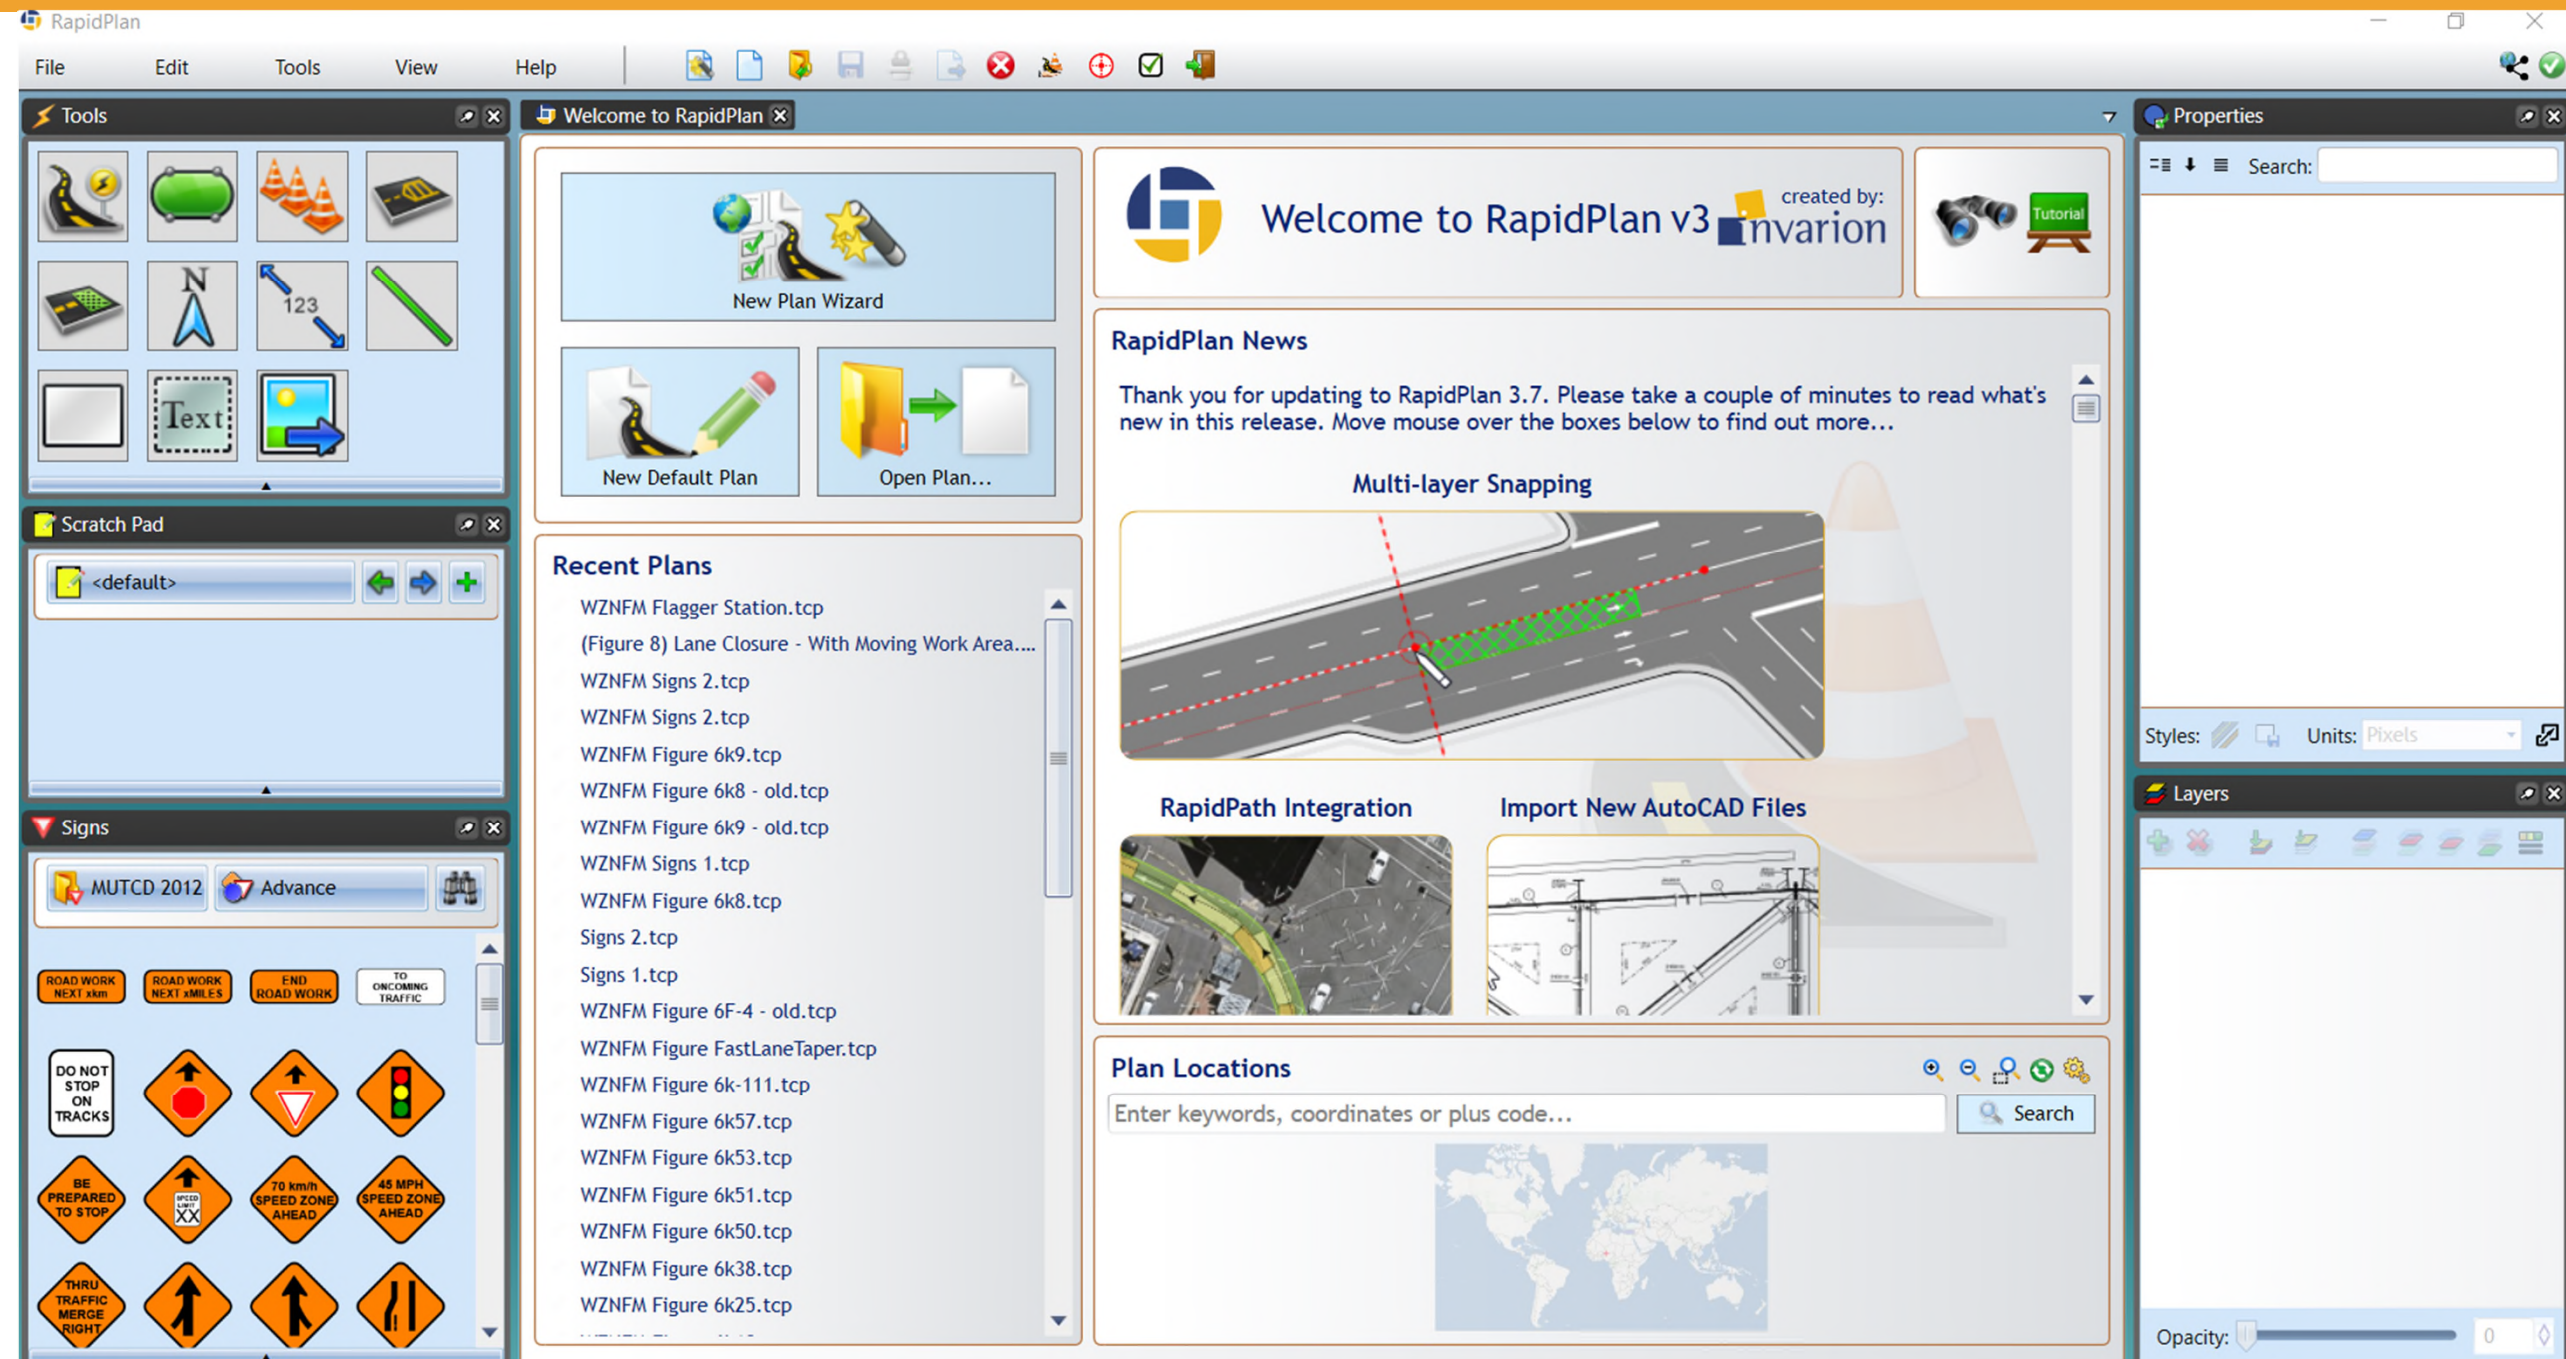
RapidPlan

File Edit Tools View Help

Tools

Text

Scratch Pad

<default>

Signs

MUTCD 2012 Advance

ROAD WORK NEXT xkm
ROAD WORK NEXT xMILES
END ROAD WORK
TO ONCOMING TRAFFIC

DO NOT STOP ON TRACKS

BE PREPARED TO STOP
SPEED LIMIT XX
70 km/h SPEED ZONE AHEAD
45 MPH SPEED ZONE AHEAD

THRU TRAFFIC MERGE RIGHT

Welcome to RapidPlan

New Plan Wizard

New Default Plan

Open Plan...

Recent Plans

WZNFM Flagger Station.tcp
(Figure 8) Lane Closure - With Moving Work Area....
WZNFM Signs 2.tcp
WZNFM Signs 2.tcp
WZNFM Figure 6k9.tcp
WZNFM Figure 6k8 - old.tcp
WZNFM Figure 6k9 - old.tcp
WZNFM Signs 1.tcp
WZNFM Figure 6k8.tcp
Signs 2.tcp
Signs 1.tcp
WZNFM Figure 6F-4 - old.tcp
WZNFM Figure FastLaneTaper.tcp
WZNFM Figure 6k-111.tcp
WZNFM Figure 6k57.tcp
WZNFM Figure 6k53.tcp
WZNFM Figure 6k51.tcp
WZNFM Figure 6k50.tcp
WZNFM Figure 6k38.tcp
WZNFM Figure 6k25.tcp

Welcome to RapidPlan v3

created by: invarion

Tutorial

RapidPlan News

Thank you for updating to RapidPlan 3.7. Please take a couple of minutes to read what's new in this release. Move mouse over the boxes below to find out more...

Multi-layer Snapping

RapidPath Integration

Import New AutoCAD Files

Plan Locations

Enter keywords, coordinates or plus code...

Search

Properties

Search:

Styles: Units: Pixels

Layers

Opacity: 0